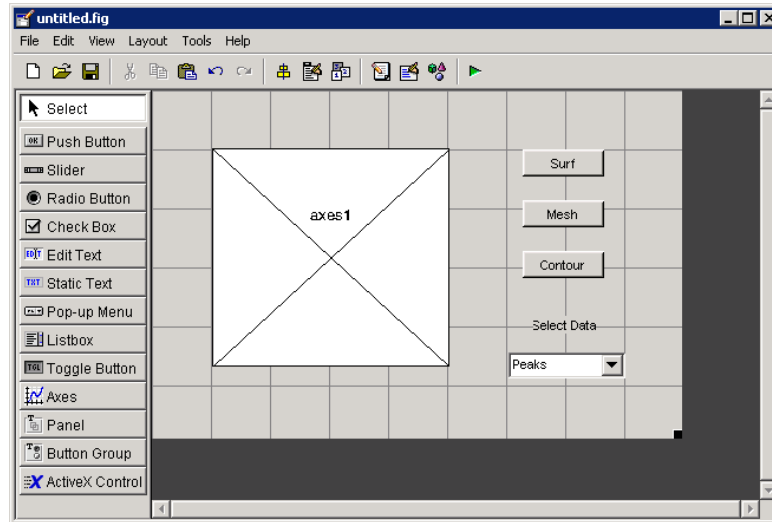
untitled.fig

File Edit View Layout Tools Help

Select
OK Push Button
Slider
Radio Button
Check Box
EDIT Edit Text
TXT Static Text
Pop-up Menu
Listbox
TGL Toggle Button
Axes
Panel
Button Group
ActiveX Control

axes1

Surf
Mesh
Contour
Select Data
Peaks